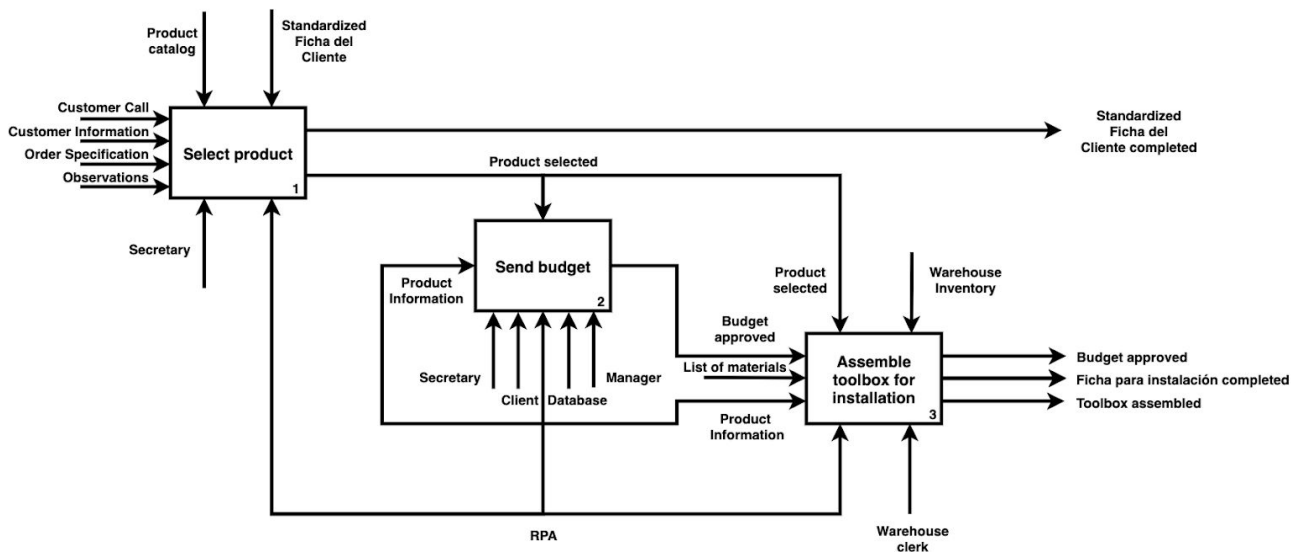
Product catalog

Standardized Ficha del Cliente

Customer Call
Customer Information
Order Specification
Observations

Select product
1

Standardized Ficha del Cliente completed

Product selected

Secretary

Send budget
2

Product Information

Product selected

Warehouse Inventory

Budget approved

List of materials

Assemble toolbox for installation
3

Budget approved
Ficha para instalación completed
Toolbox assembled

Secretary
Client
Database
Manager

Product Information

RPA

Warehouse clerk